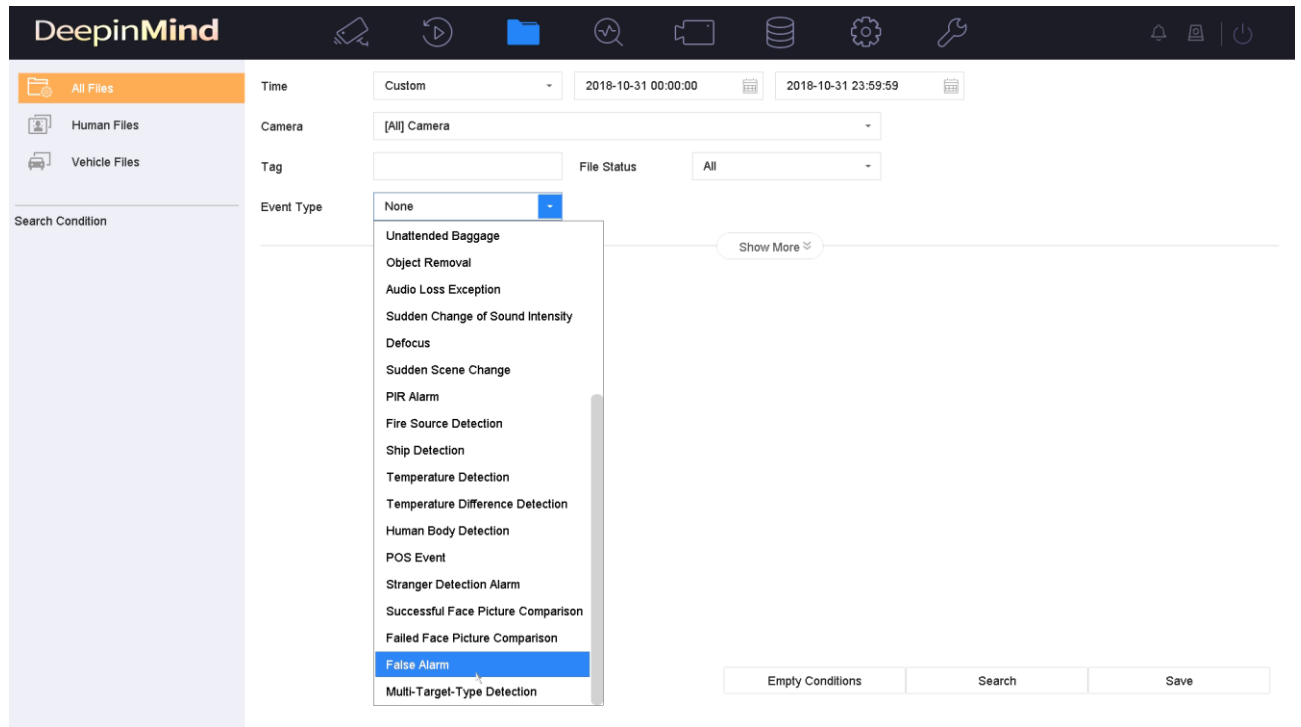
DeepinMind

All Files
Human Files
Vehicle Files

Search Condition

Time
Custom
2018-10-31 00:00:00
2018-10-31 23:59:59

Camera
[All] Camera

Tag
File Status
All

Event Type
None

Unattended Baggage
Object Removal
Audio Loss Exception
Sudden Change of Sound Intensity
Defocus
Sudden Scene Change
PIR Alarm
Fire Source Detection
Ship Detection
Temperature Detection
Temperature Difference Detection
Human Body Detection
POS Event
Stranger Detection Alarm
Successful Face Picture Comparison
Failed Face Picture Comparison
False Alarm
Multi-Target-Type Detection

Show More

Empty Conditions
Search
Save